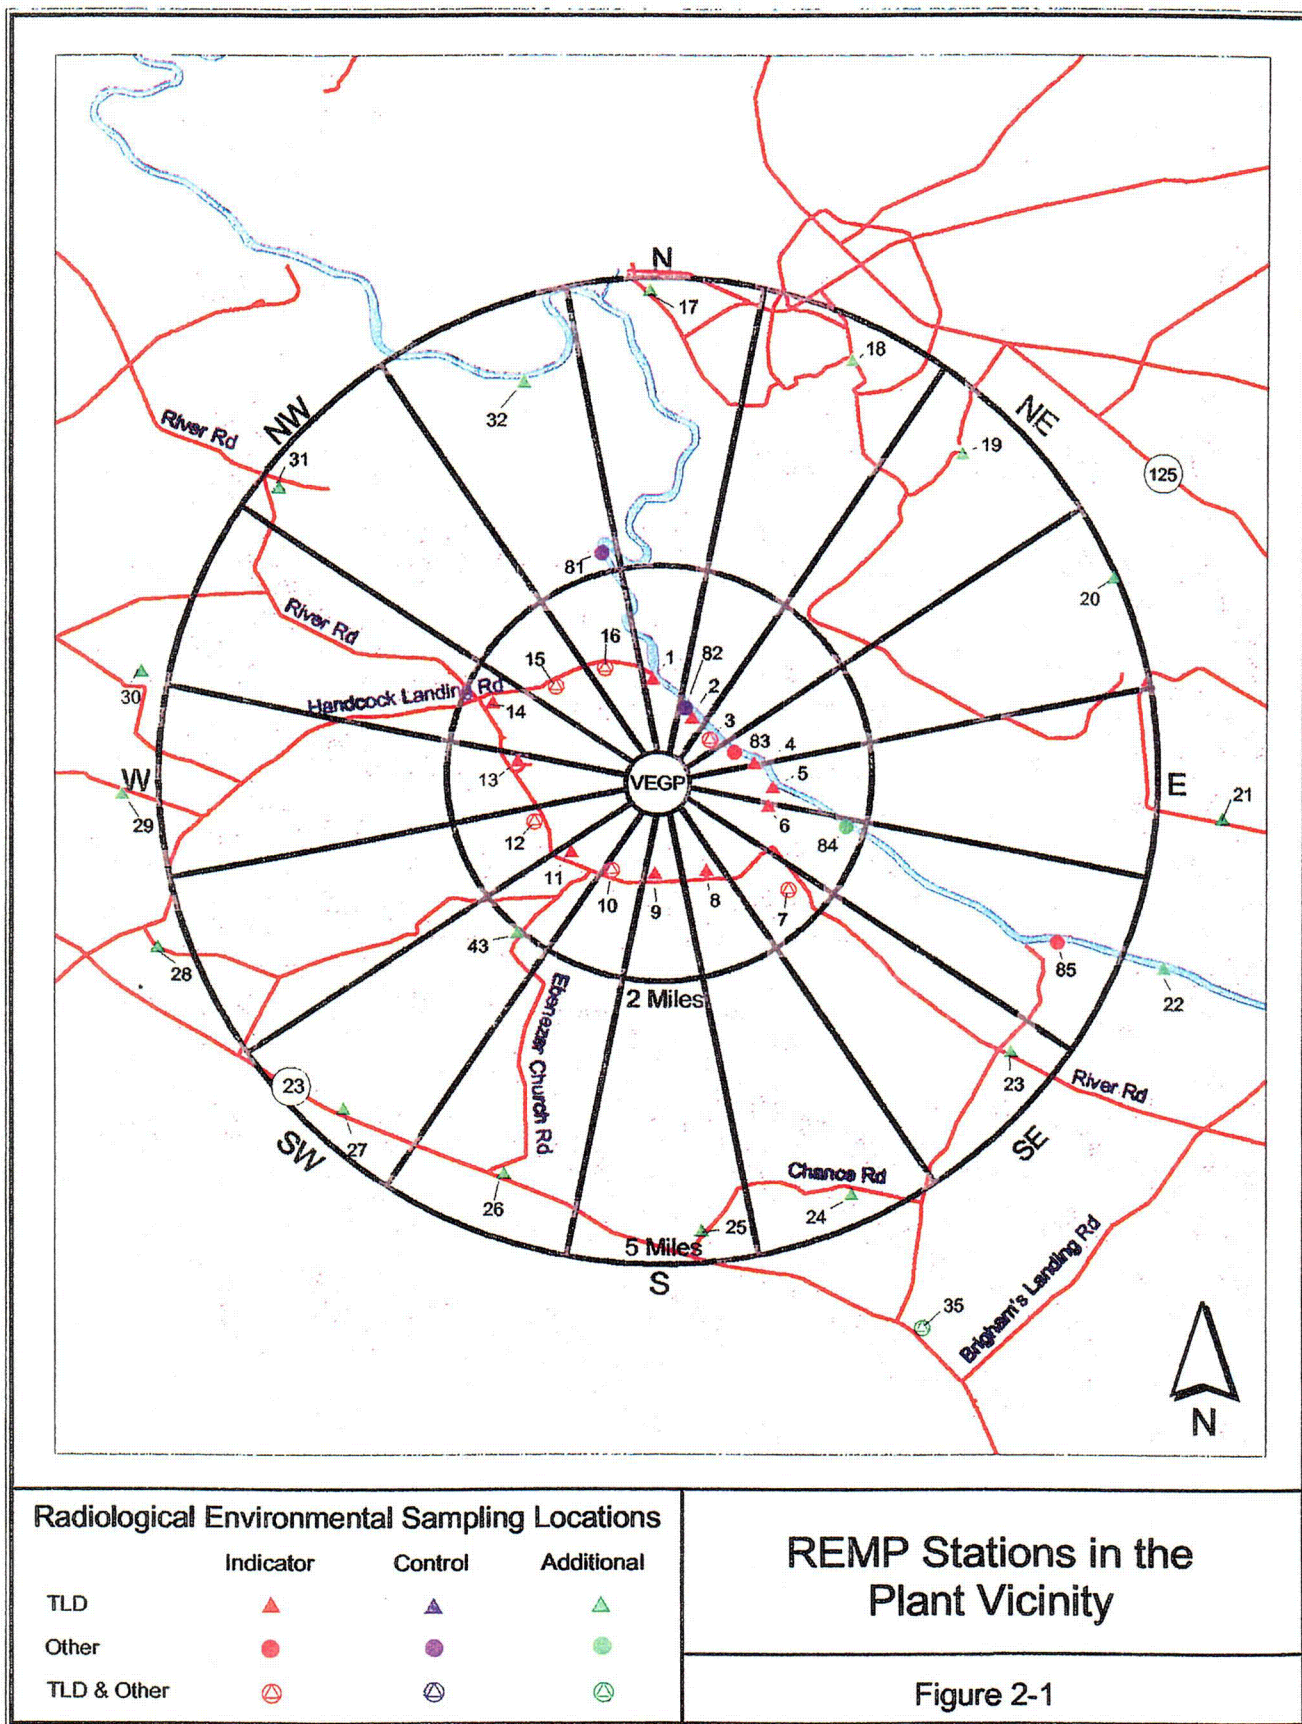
N
17
18
NE
19
125
River Rd
NW
31
32
81
20
River Rd
16
15
1
82
2
30
Handcock Landing Rd
14
3
83
4
W
13
VEGP
5
E
21
29
6
12
84
11
10
9
8
7
43
28
85
22
2 Miles
Ebenezer Church Rd
23
23
River Rd
SW
27
SE
26
Chance Rd
24
25
5 Miles
S
35
Brigham's Landing Rd
N

Radiological Environmental Sampling Locations

| | Indicator | Control | Additional |
|---|---|---|---|
| TLD | | | |
| Other | | | |
| TLD & Other | | | |

REMP Stations in the Plant Vicinity

Figure 2-1